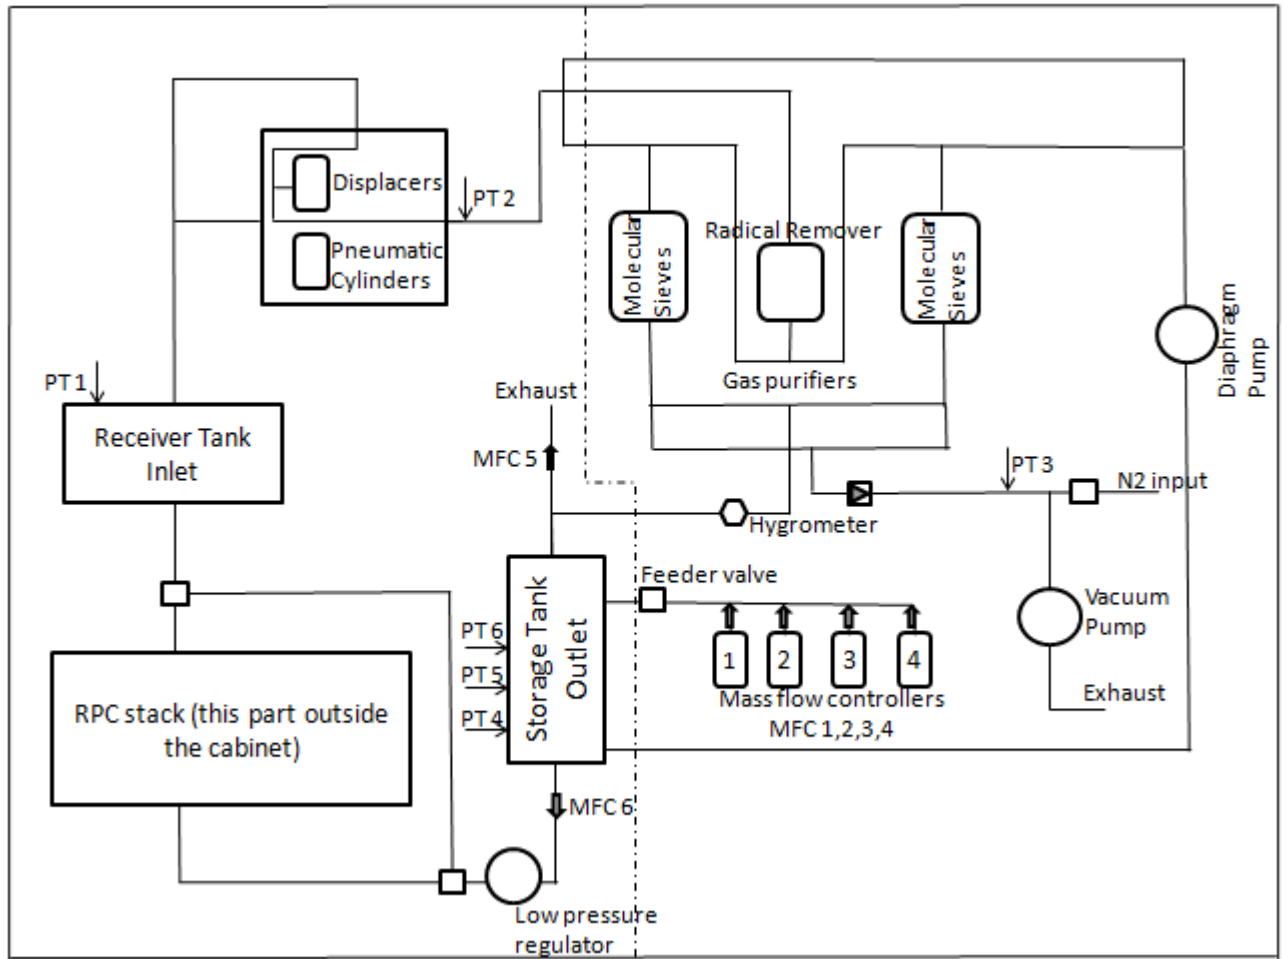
Displacers

PT 2

Pneumatic Cylinders

Radical Remover

Molecular Sieves

Molecular Sieves

Diaphragm Pump

Gas purifiers

PT 1

Receiver Tank Inlet

Exhaust

MFC 5

PT 3

N2 input

Hygrometer

Feeder valve

Vacuum Pump

PT 6

PT 5

PT 4

Storage Tank Outlet

1

2

3

4

Mass flow controllers MFC 1,2,3,4

Exhaust

RPC stack (this part outside the cabinet)

MFC 6

Low pressure regulator